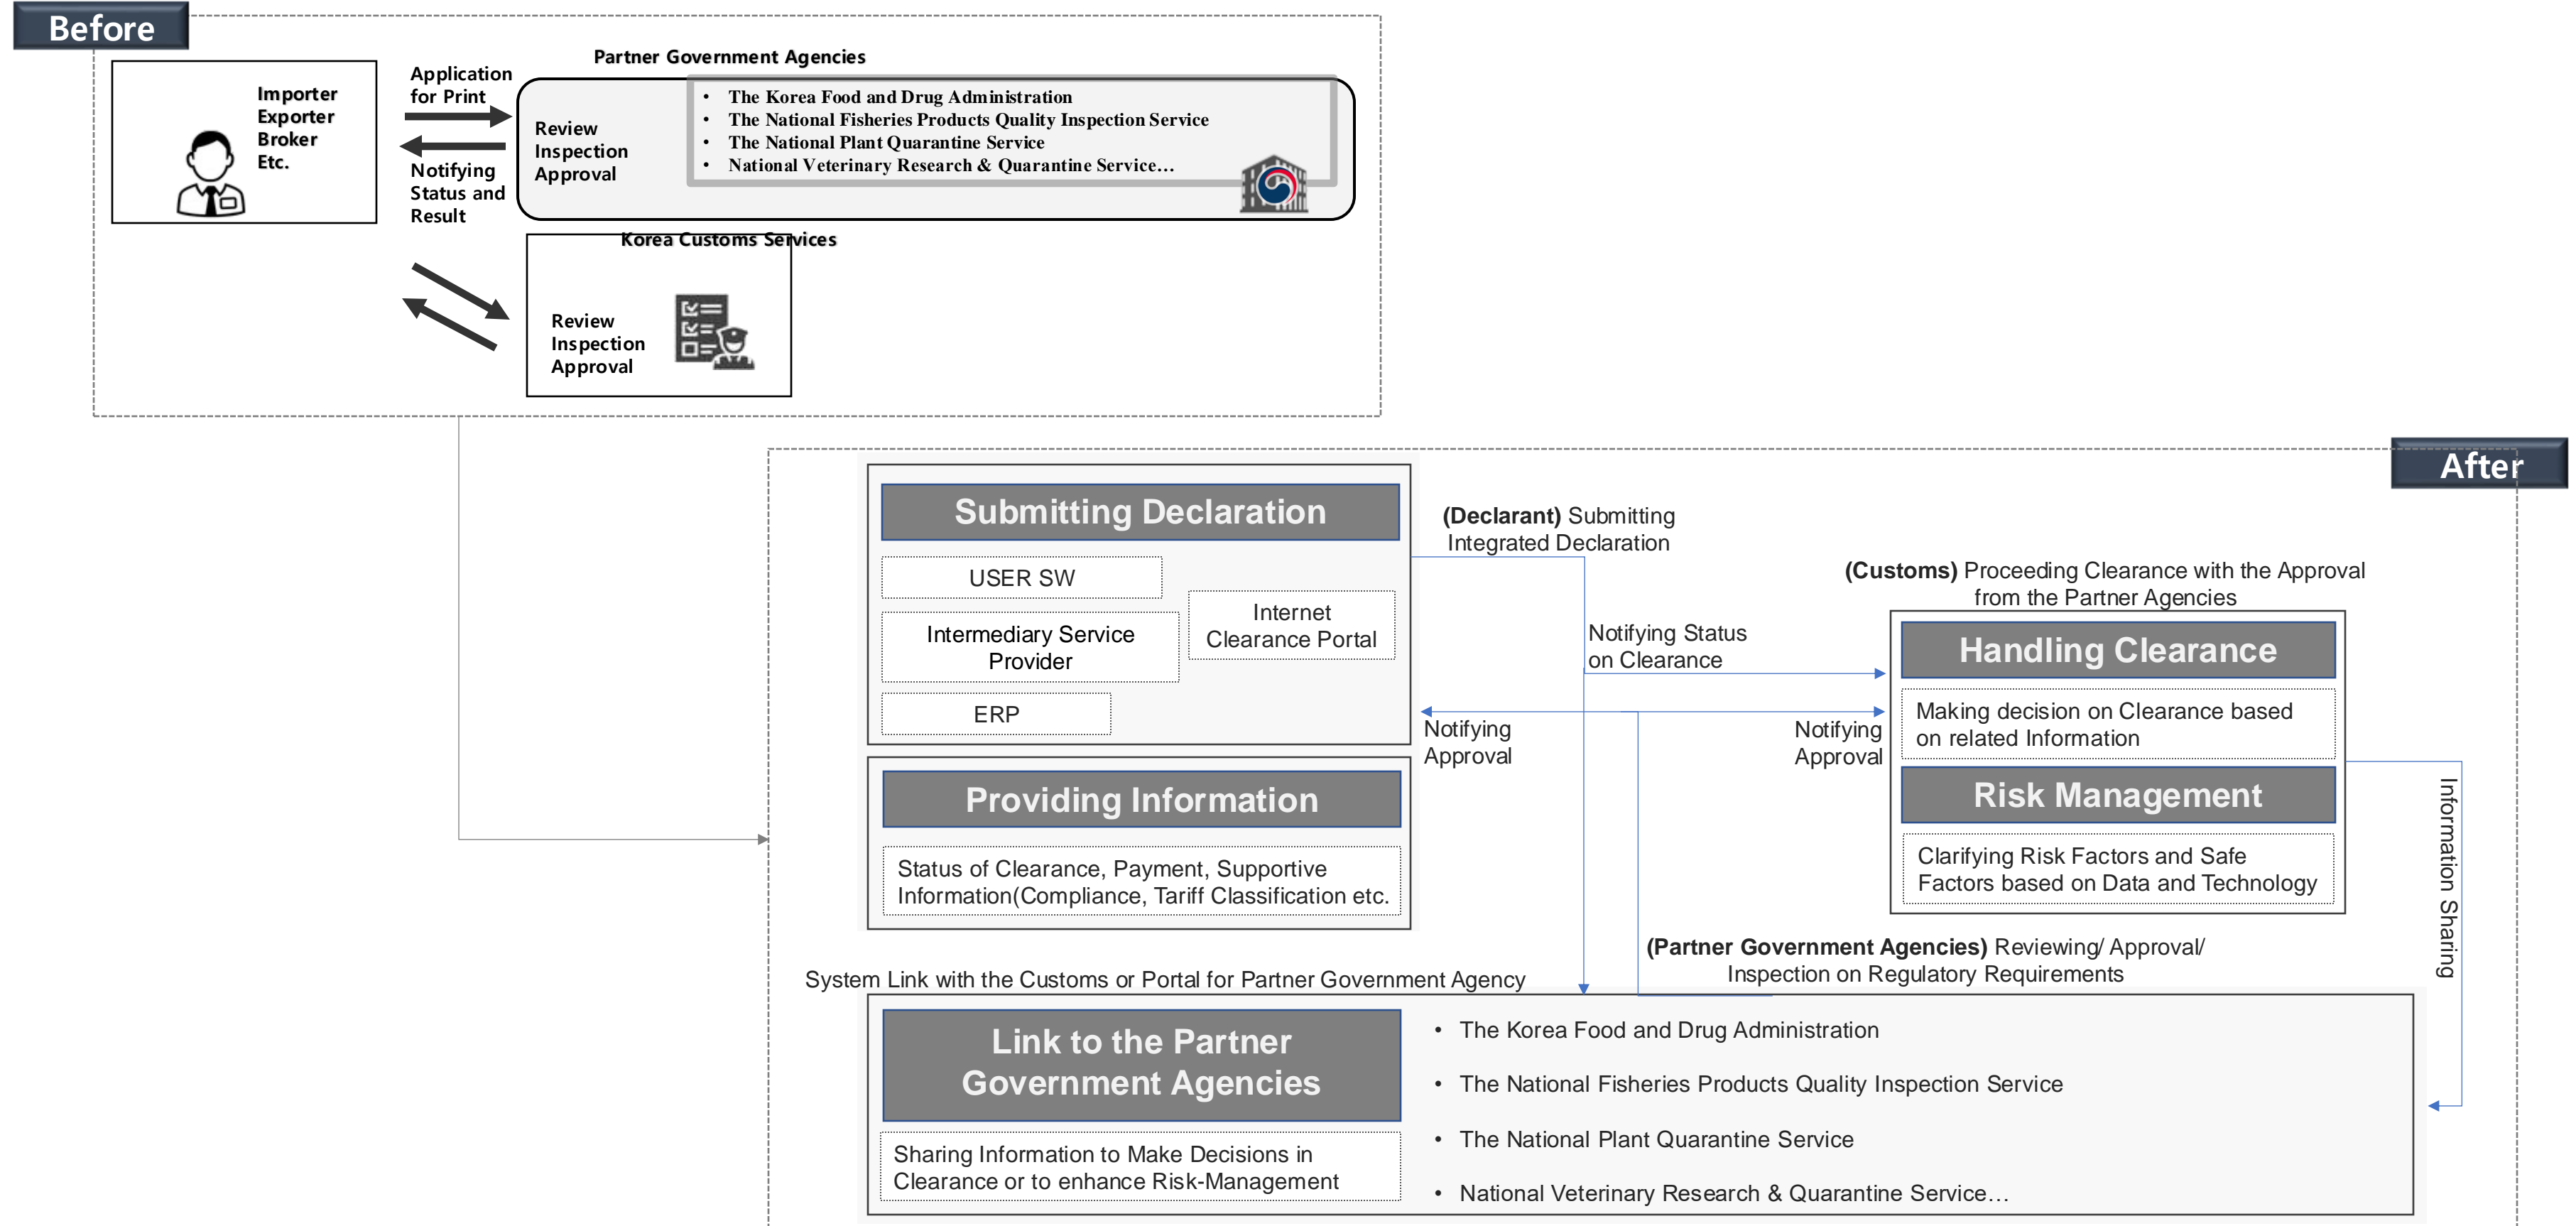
Before

Importer
Exporter
Broker
Etc.

Application for Print

Notifying Status and Result

Partner Government Agencies

Review
Inspection
Approval

- The Korea Food and Drug Administration
- The National Fisheries Products Quality Inspection Service
- The National Plant Quarantine Service
- National Veterinary Research & Quarantine Service…

Korea Customs Services

Review
Inspection
Approval

After

Submitting Declaration

USER SW

Intermediary Service Provider

Internet Clearance Portal

ERP

(Declarant) Submitting Integrated Declaration

(Customs) Proceeding Clearance with the Approval from the Partner Agencies

Notifying Status on Clearance

Handling Clearance

Making decision on Clearance based on related Information

Notifying Approval

Notifying Approval

Risk Management

Clarifying Risk Factors and Safe Factors based on Data and Technology

Providing Information

Status of Clearance, Payment, Supportive Information(Compliance, Tariff Classification etc.

Information Sharing

(Partner Government Agencies) Reviewing/ Approval/ Inspection on Regulatory Requirements

System Link with the Customs or Portal for Partner Government Agency

Link to the Partner Government Agencies

Sharing Information to Make Decisions in Clearance or to enhance Risk-Management

- The Korea Food and Drug Administration
- The National Fisheries Products Quality Inspection Service
- The National Plant Quarantine Service
- National Veterinary Research & Quarantine Service…